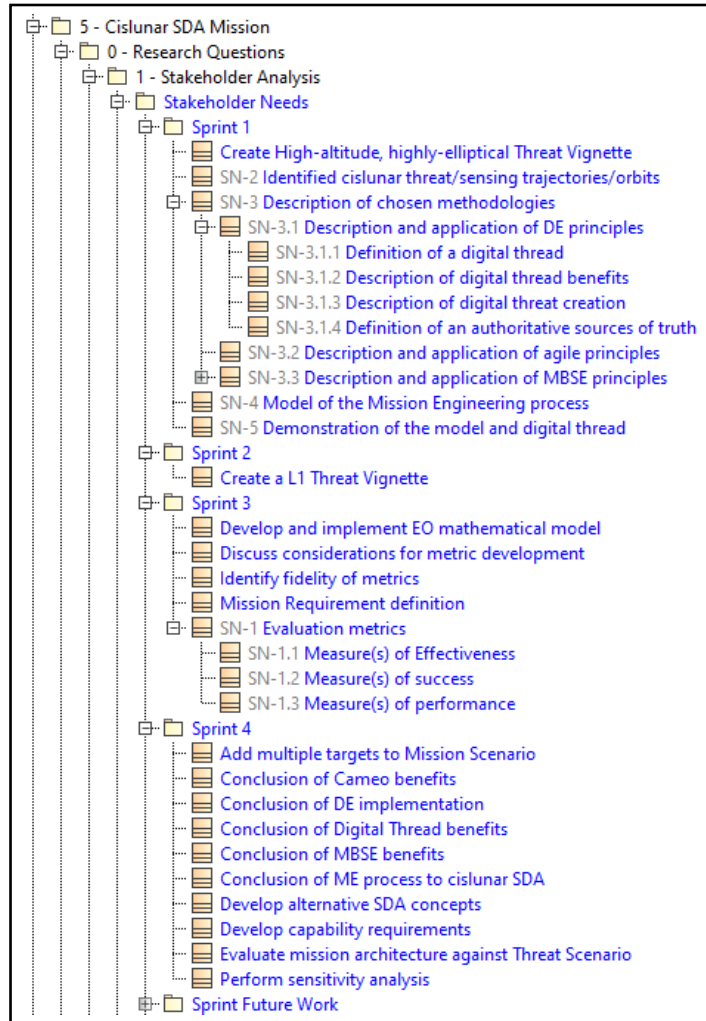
5 - Cislunar SDA Mission
0 - Research Questions
1 - Stakeholder Analysis
Stakeholder Needs
Sprint 1
Create High-altitude, highly-elliptical Threat Vignette
SN-2 Identified cislunar threat/sensing trajectories/orbits
SN-3 Description of chosen methodologies
SN-3.1 Description and application of DE principles
SN-3.1.1 Definition of a digital thread
SN-3.1.2 Description of digital thread benefits
SN-3.1.3 Description of digital threat creation
SN-3.1.4 Definition of an authoritative sources of truth
SN-3.2 Description and application of agile principles
SN-3.3 Description and application of MBSE principles
SN-4 Model of the Mission Engineering process
SN-5 Demonstration of the model and digital thread
Sprint 2
Create a L1 Threat Vignette
Sprint 3
Develop and implement EO mathematical model
Discuss considerations for metric development
Identify fidelity of metrics
Mission Requirement definition
SN-1 Evaluation metrics
SN-1.1 Measure(s) of Effectiveness
SN-1.2 Measure(s) of success
SN-1.3 Measure(s) of performance
Sprint 4
Add multiple targets to Mission Scenario
Conclusion of Cameo benefits
Conclusion of DE implementation
Conclusion of Digital Thread benefits
Conclusion of MBSE benefits
Conclusion of ME process to cislunar SDA
Develop alternative SDA concepts
Develop capability requirements
Evaluate mission architecture against Threat Scenario
Perform sensitivity analysis
Sprint Future Work